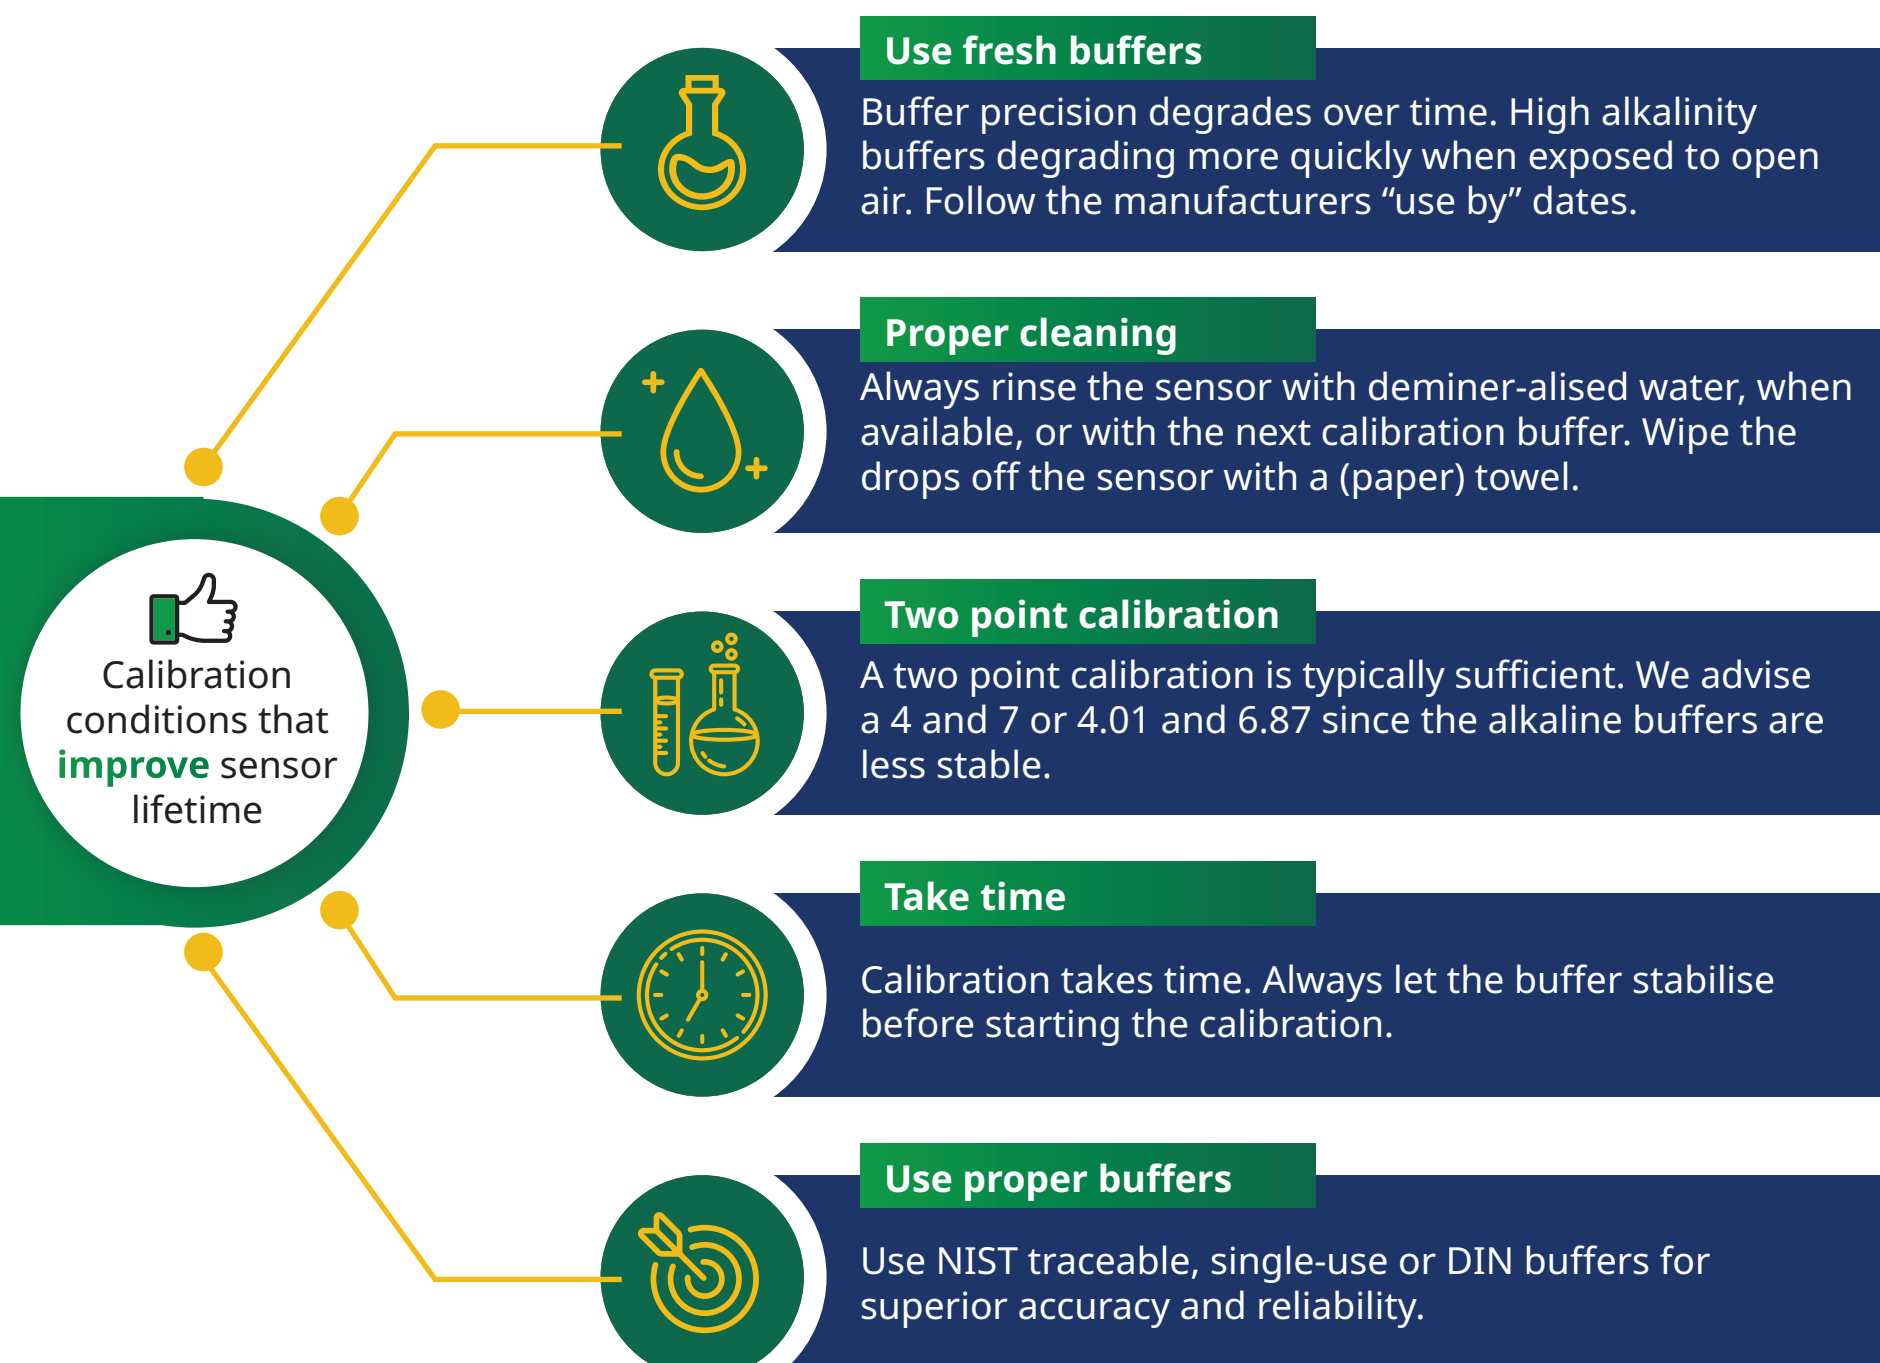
Calibration conditions that improve sensor lifetime

Use fresh buffers

Buffer precision degrades over time. High alkalinity buffers degrading more quickly when exposed to open air. Follow the manufacturers “use by” dates.

Proper cleaning

Always rinse the sensor with deminer-alised water, when available, or with the next calibration buffer. Wipe the drops off the sensor with a (paper) towel.

Two point calibration

A two point calibration is typically sufficient. We advise a 4 and 7 or 4.01 and 6.87 since the alkaline buffers are less stable.

Take time

Calibration takes time. Always let the buffer stabilise before starting the calibration.

Use proper buffers

Use NIST traceable, single-use or DIN buffers for superior accuracy and reliability.